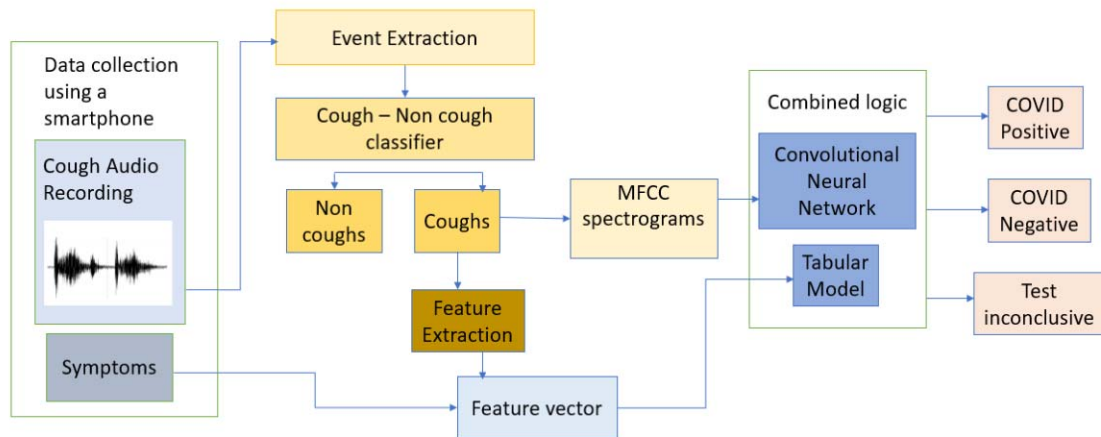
Data collection using a smartphone

Cough Audio Recording

Symptoms

Event Extraction

Cough – Non cough classifier

Non coughs

Coughs

Feature Extraction

Feature vector

MFCC spectrograms

Combined logic

Convolutional Neural Network

Tabular Model

COVID Positive

COVID Negative

Test inconclusive